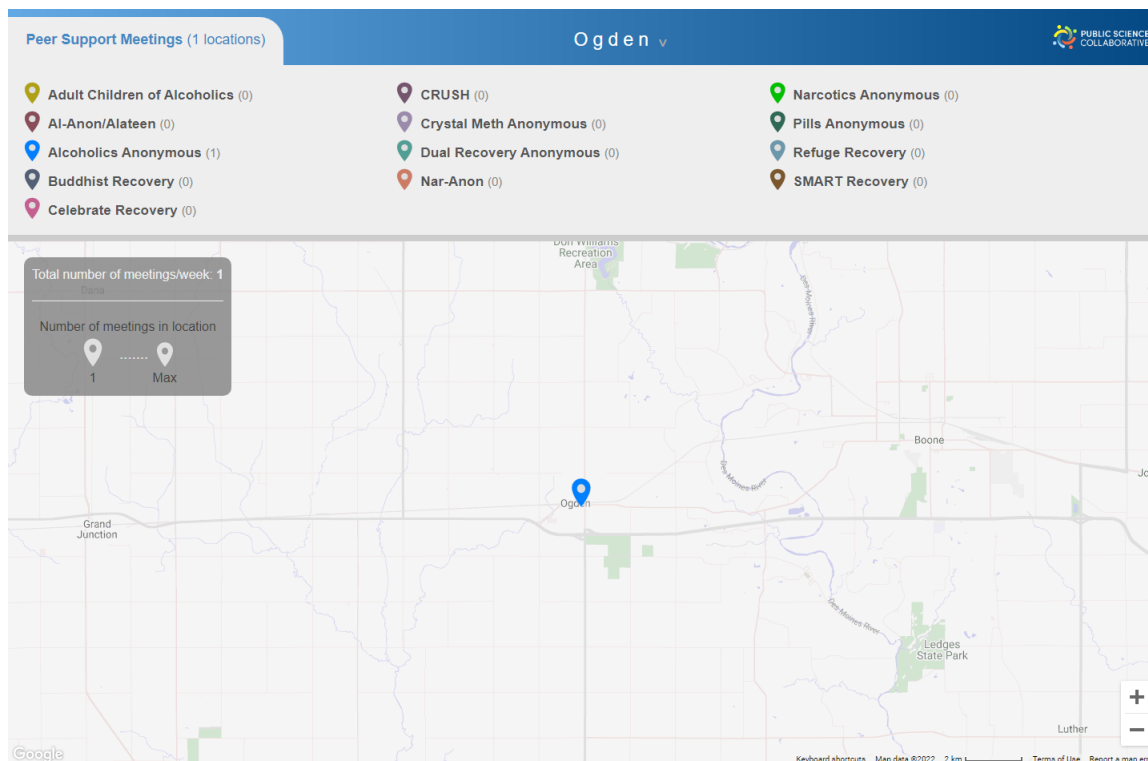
Peer Support Meetings (1 locations)

Ogden

PUBLIC SCIENCE COLLABORATIVE

Adult Children of Alcoholics (0)
Al-Anon/Alateen (0)
Alcoholics Anonymous (1)
Buddhist Recovery (0)
Celebrate Recovery (0)

CRUSH (0)
Crystal Meth Anonymous (0)
Dual Recovery Anonymous (0)
Nar-Anon (0)

Narcotics Anonymous (0)
Pills Anonymous (0)
Refuge Recovery (0)
SMART Recovery (0)

Total number of meetings/week: 1

Number of meetings in location

1 Max

Don Williams Recreation Area

Dana

Des Moines River

Boone

Ogden

Grand Junction

Des Moines River

Ledges State Park

Luther

Jo

+
−

Google

Keyboard shortcuts Map data ©2022 2 km Terms of Use Report a map er